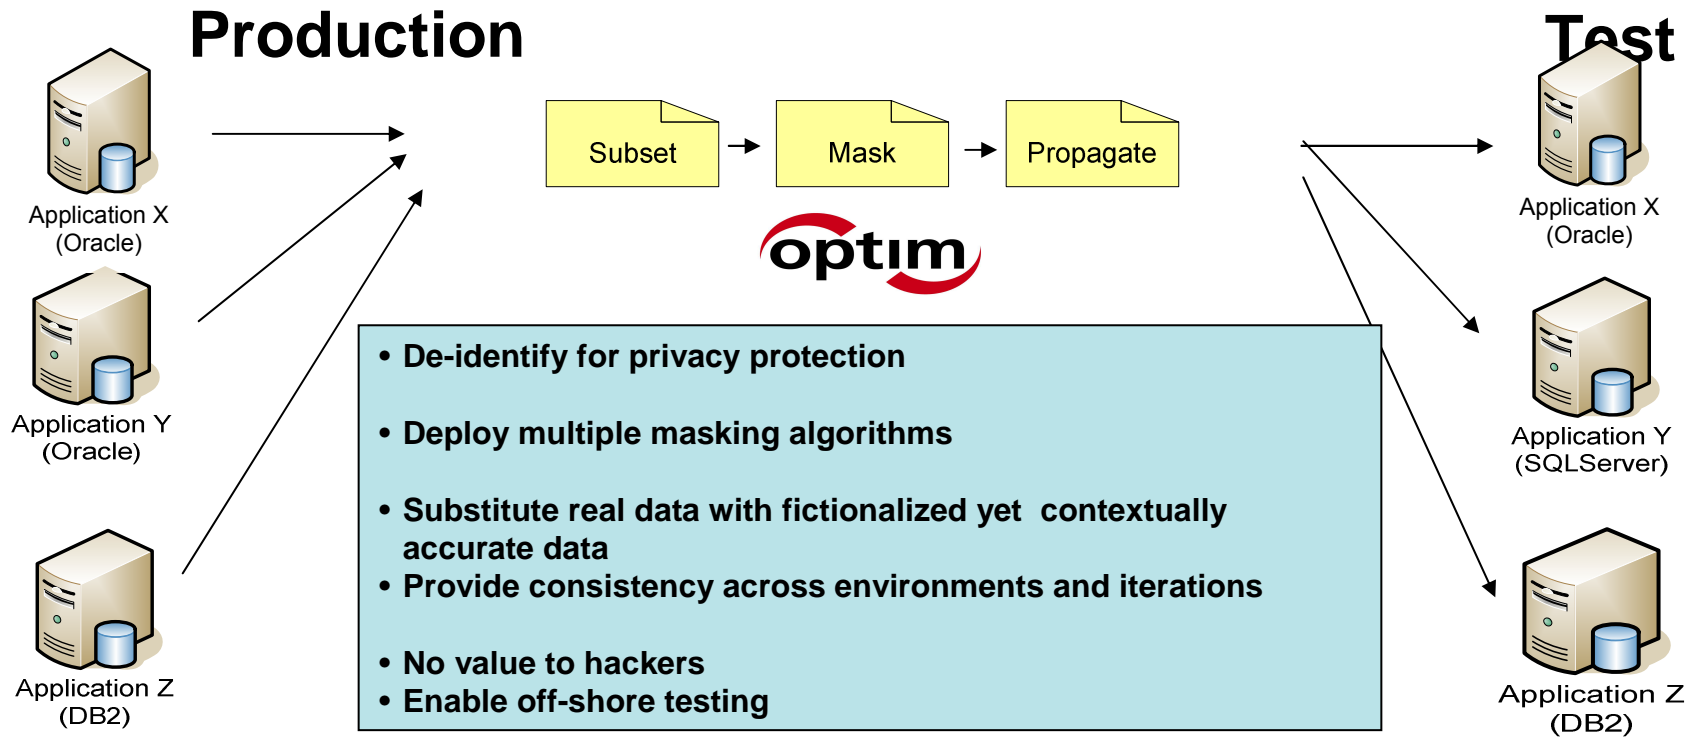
Production

Test

Application X
(Oracle)

Application Y
(Oracle)

Application Z
(DB2)

Subset

Mask

Propagate

optim

• De-identify for privacy protection

• Deploy multiple masking algorithms

• Substitute real data with fictionalized yet contextually accurate data
• Provide consistency across environments and iterations

• No value to hackers
• Enable off-shore testing

Application X
(Oracle)

Application Y
(SQLServer)

Application Z
(DB2)